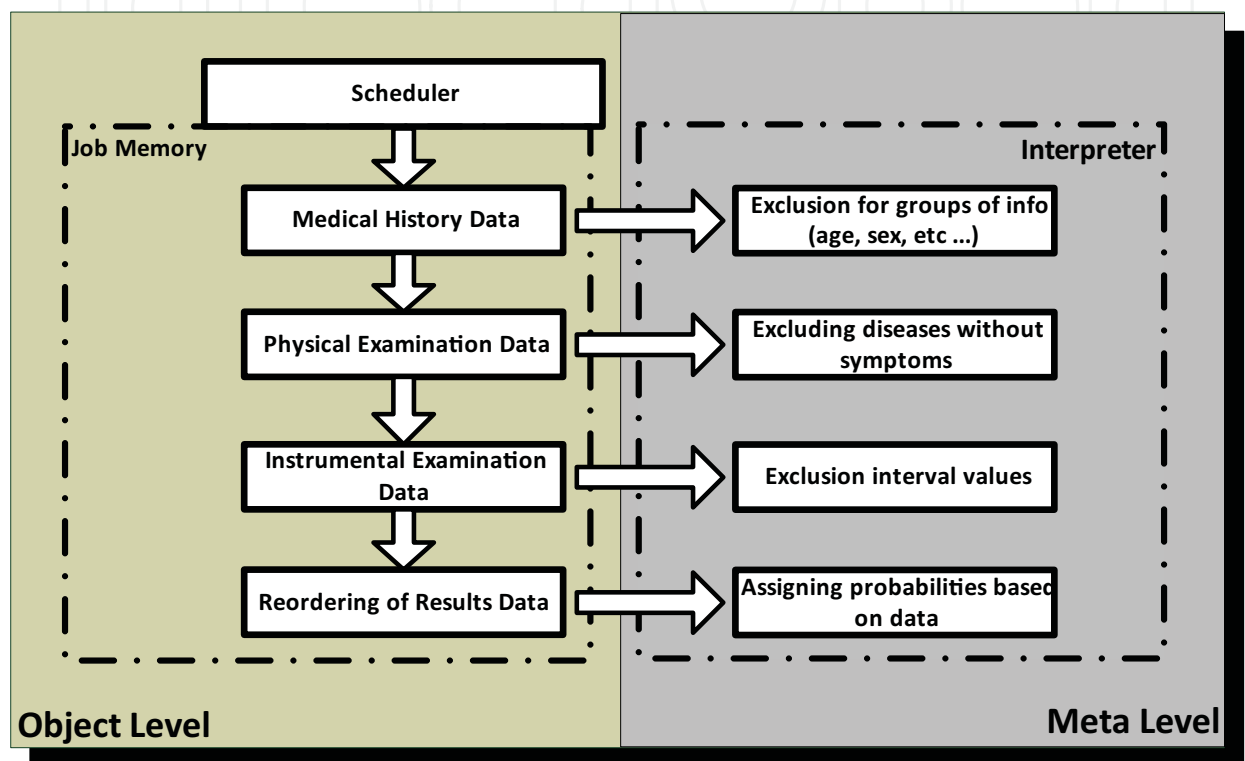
Scheduler

Job Memory

Interpreter

Medical History Data

Exclusion for groups of info (age, sex, etc ...)

Physical Examination Data

Excluding diseases without symptoms

Instrumental Examination Data

Exclusion interval values

Reordering of Results Data

Assigning probabilities based on data

Object Level

Meta Level